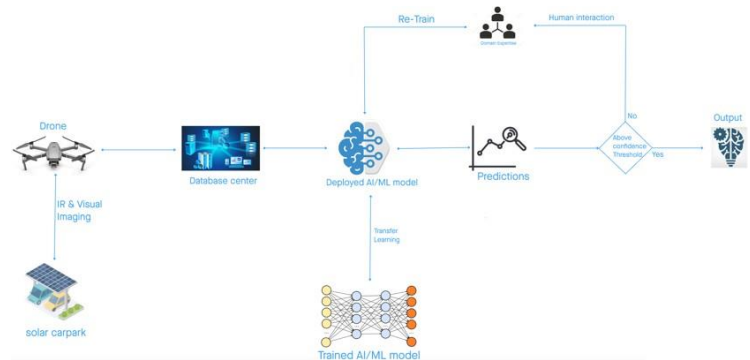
Re-Train

Domain expertise

Human interaction

Drone

Database center

Deployed AI/ML model

Predictions

No

Above confidence Threshold

Yes

Output

IR & Visual Imaging

Transfer Learning

solar carpark

Trained AI/ML model